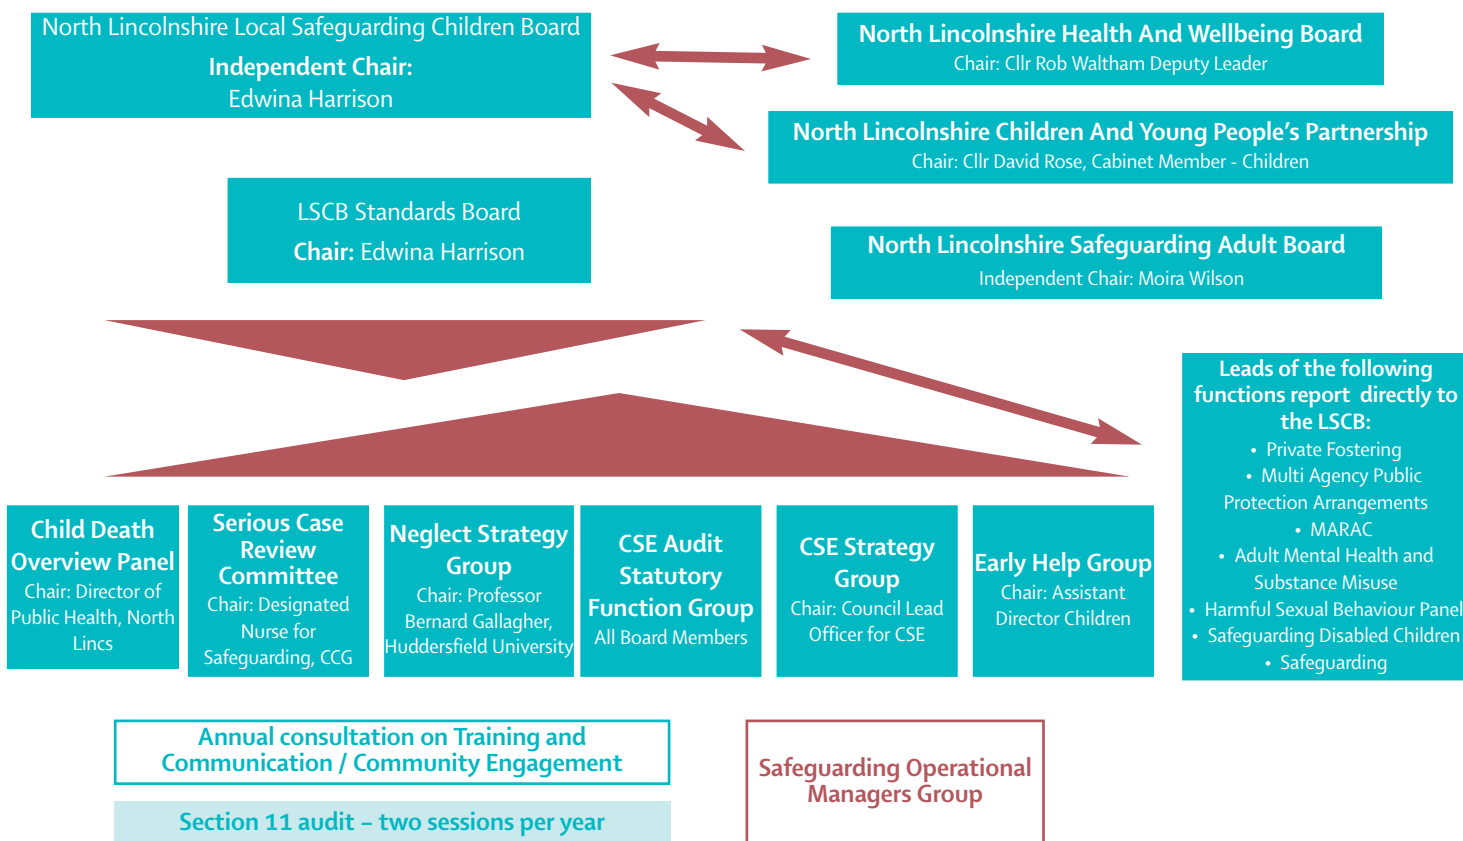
North Lincolnshire Local Safeguarding Children Board
Independent Chair:
Edwina Harrison

North Lincolnshire Health And Wellbeing Board
Chair: Cllr Rob Waltham Deputy Leader

North Lincolnshire Children And Young People's Partnership
Chair: Cllr David Rose, Cabinet Member - Children

LSCB Standards Board
Chair: Edwina Harrison

North Lincolnshire Safeguarding Adult Board
Independent Chair: Moira Wilson

Leads of the following functions report directly to the LSCB:
• Private Fostering
• Multi Agency Public Protection Arrangements
• MARAC
• Adult Mental Health and Substance Misuse
• Harmful Sexual Behaviour Panel
• Safeguarding Disabled Children
• Safeguarding

Child Death Overview Panel
Chair: Director of Public Health, North Lincs

Serious Case Review Committee
Chair: Designated Nurse for Safeguarding, CCG

Neglect Strategy Group
Chair: Professor Bernard Gallagher, Huddersfield University

CSE Audit Statutory Function Group
All Board Members

CSE Strategy Group
Chair: Council Lead Officer for CSE

Early Help Group
Chair: Assistant Director Children

Annual consultation on Training and Communication / Community Engagement

Section 11 audit – two sessions per year

Safeguarding Operational Managers Group